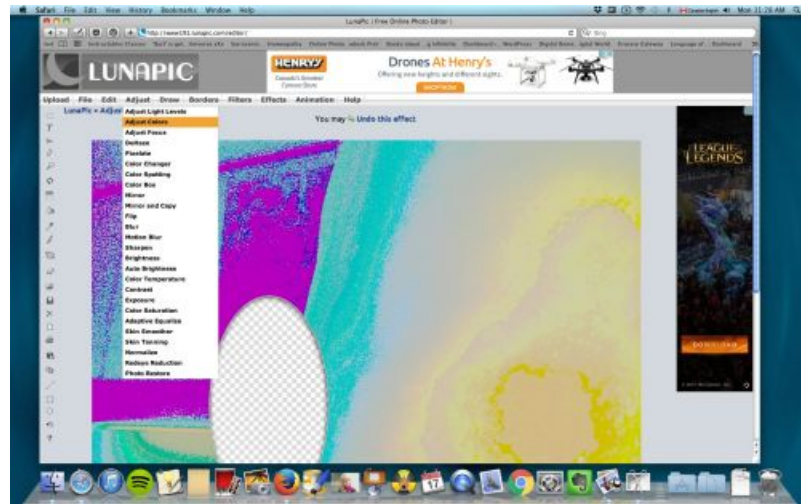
Safari File Edit View History Bookmarks Window Help

Mon 11:28 AM

LunaPic | Free Online Photo Editor |

http://www181.lunapic.com/editor/

LUNAPIC

HENRY'S

Drones At Henry's

Offering new heights and different sights.

SHOP NOW

Upload File Edit Adjust Draw Borders Filters Effects Animation Help

LunaPic » Adjust

You may Undo this effect

Adjust Light Levels
Adjust Colors
Adjust Focus
Dedoze
Pixelate
Color Changer
Color Spotting
Color Box
Mirror
Mirror and Copy
Flip
Blur
Motion Blur
Sharpen
Brightness
Auto Brightness
Color Temperature
Contrast
Exposure
Color Saturation
Adaptive Equalize
Skin Smoother
Skin Toning
Normalize
Redeye Reduction
Photo Restore

LEAGUE OF LEGENDS

DOWNLOAD

17